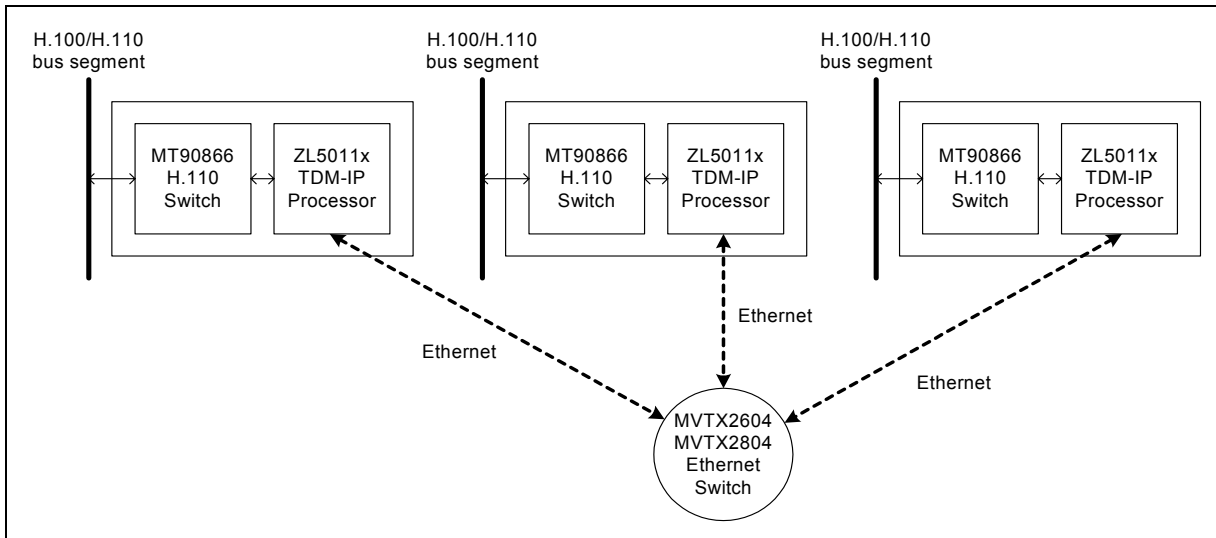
H.100/H.110 bus segment

MT90866 H.110 Switch

ZL5011x TDM-IP Processor

H.100/H.110 bus segment

MT90866 H.110 Switch

ZL5011x TDM-IP Processor

H.100/H.110 bus segment

MT90866 H.110 Switch

ZL5011x TDM-IP Processor

Ethernet

Ethernet

Ethernet

MVTX2604 MVTX2804 Ethernet Switch